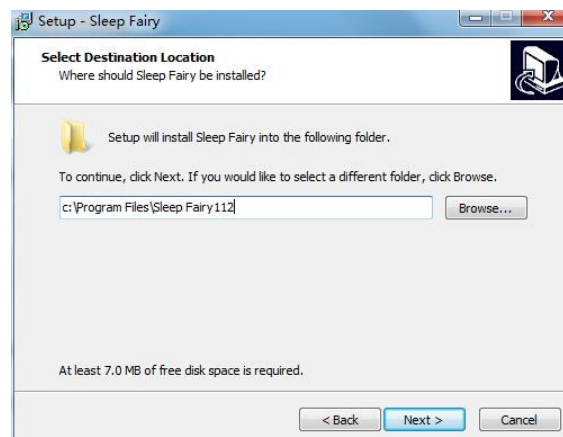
Setup - Sleep Fairy

Select Destination Location
Where should Sleep Fairy be installed?

Setup will install Sleep Fairy into the following folder.

To continue, click Next. If you would like to select a different folder, click Browse.

c:\Program Files\Sleep Fairy112

Browse...

At least 7.0 MB of free disk space is required.

< Back
Next >
Cancel